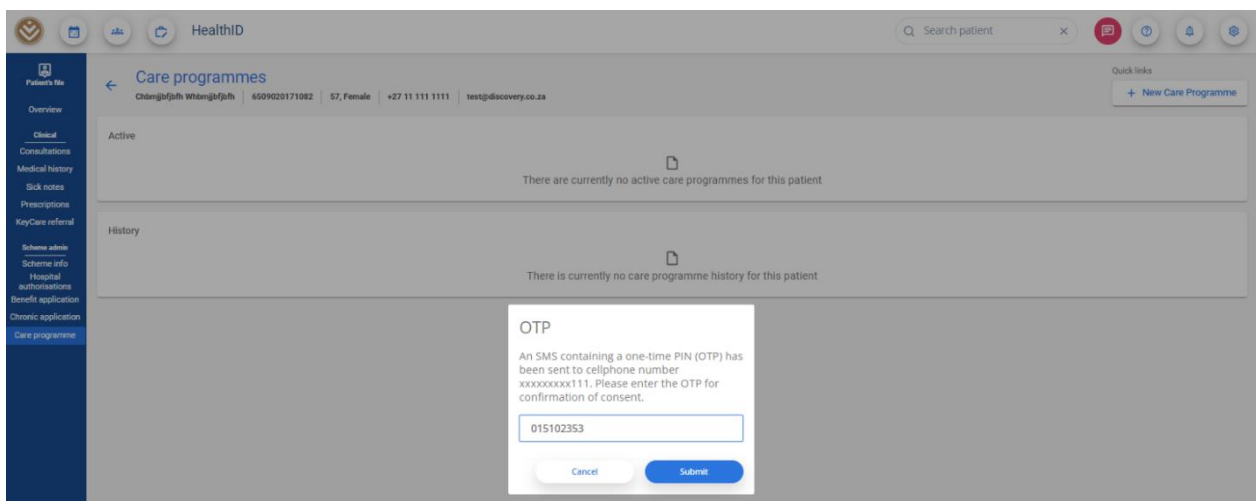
HealthID

Search patient

Patient's file

Overview

Clinical

Consultations

Medical history

Sick notes

Prescriptions

KeyCare referral

Scheme admin

Scheme info

Hospital authorisations

Benefit application

Chronic application

Care programme

Care programmes

Chbmjbfjbfh Whbmjbfjbfh | 6509020171082 | 57, Female | +27 11 111 1111 | test@discovery.co.za

Quick links

+ New Care Programme

Active

There are currently no active care programmes for this patient

History

There is currently no care programme history for this patient

OTP

An SMS containing a one-time PIN (OTP) has been sent to cellphone number xxxxxxxxx111. Please enter the OTP for confirmation of consent.

015102353

Cancel

Submit